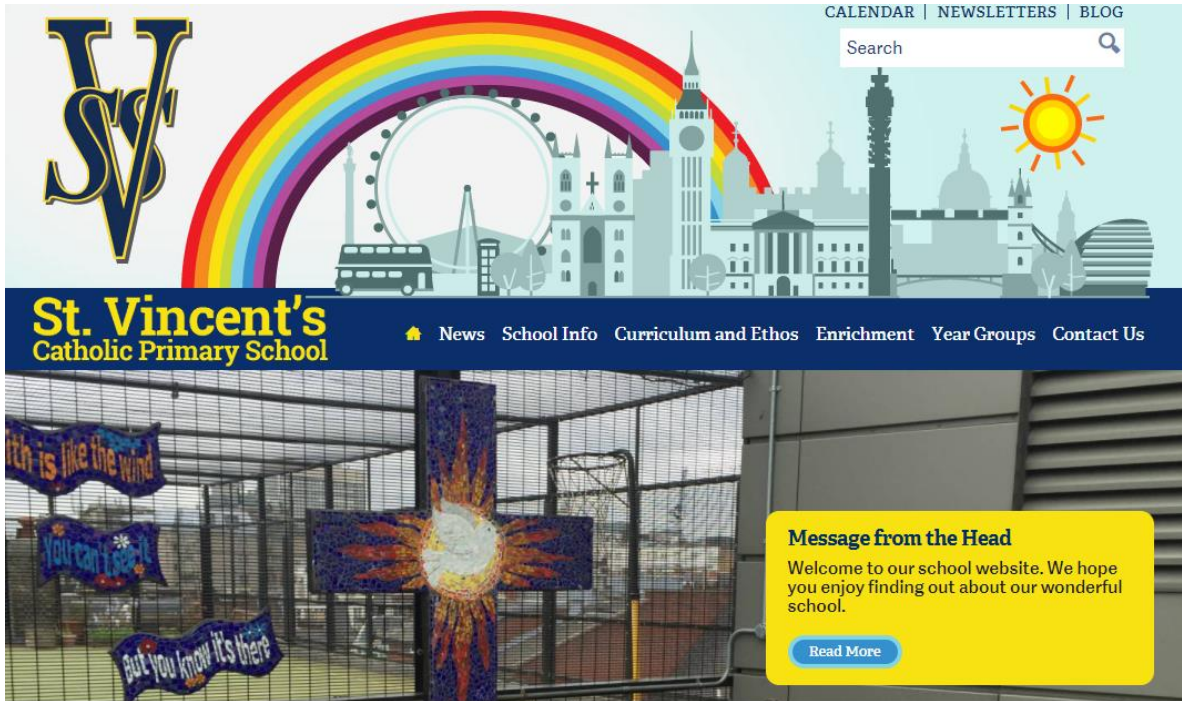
SVS

CALENDAR | NEWSLETTERS | BLOG

Search

St. Vincent's
Catholic Primary School

News School Info Curriculum and Ethos Enrichment Year Groups Contact Us

ith is like the wind

You can't see it

But you know it's there

Message from the Head

Welcome to our school website. We hope you enjoy finding out about our wonderful school.

Read More